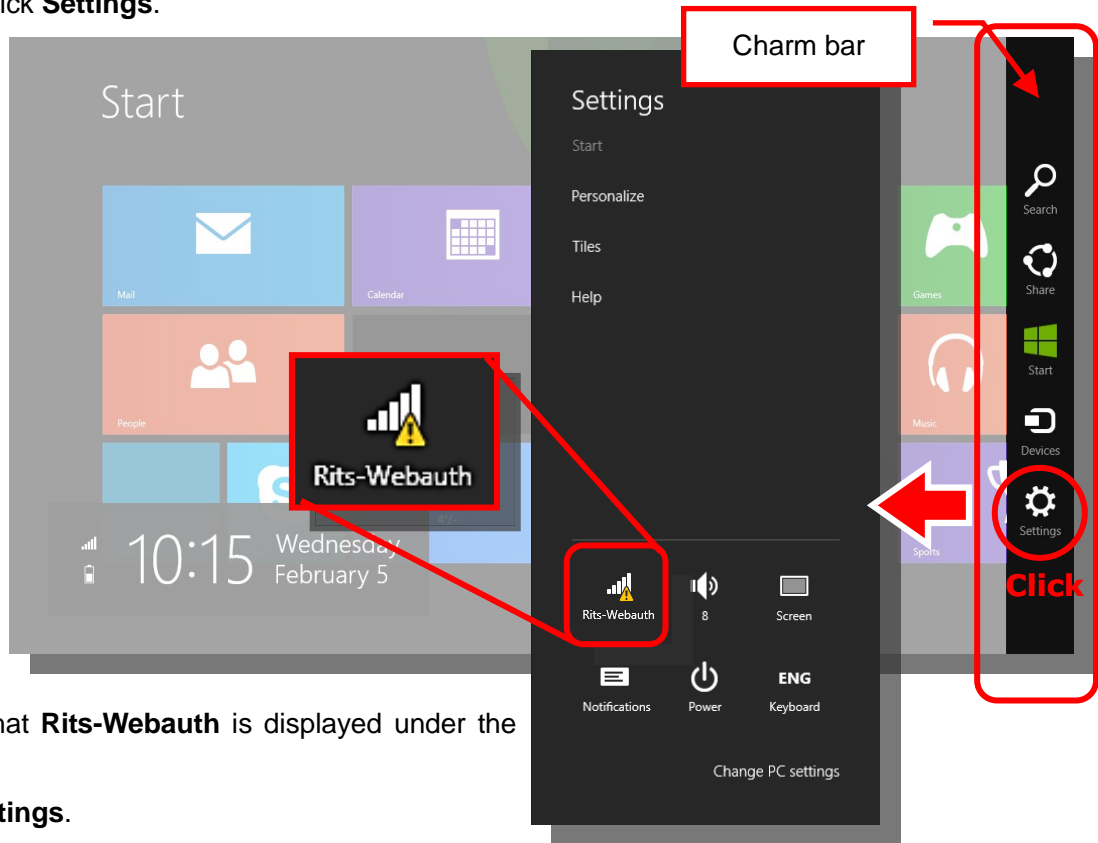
ick **Settings**.

Charm bar

Start

Mail

Calendar

Games

People

Music

Sports

Rits-Webauth

10:15 Wednesday February 5

Settings

Start

Personalize

Tiles

Help

Rits-Webauth

8

Screen

Notifications

Power

ENG

Keyboard

Change PC settings

Search

Share

Start

Devices

Settings

Click

hat **Rits-Webauth** is displayed under the

tings.